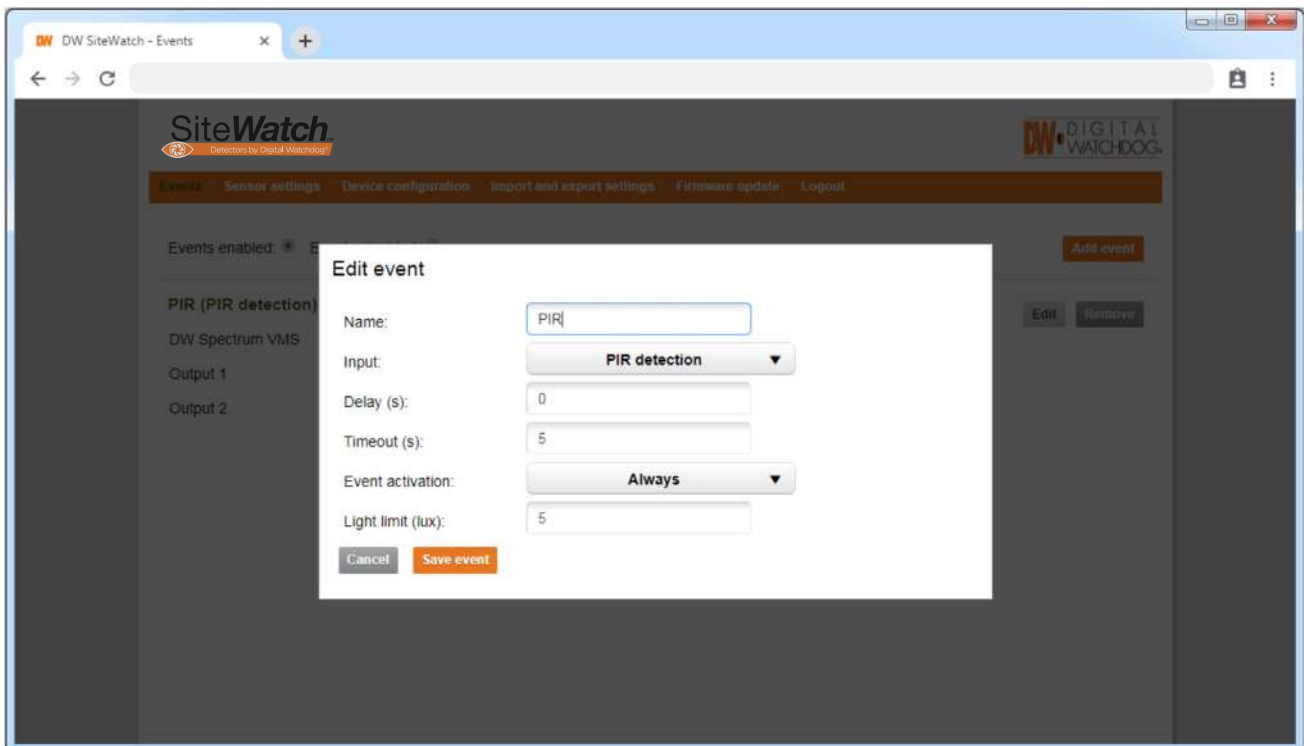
DW SiteWatch - Events

SiteWatch
Detectors by Digital Watchdog

DW DIGITAL WATCHDOG

Events Sensor settings Device configuration Import and export settings Firmware update Logout

Events enabled: E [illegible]

Add event

PIR (PIR detection)
DW Spectrum VMS
Output 1
Output 2

Edit Remove

Edit event

Name: PIR
Input: PIR detection
Delay (s): 0
Timeout (s): 5
Event activation: Always
Light limit (lux): 5

Cancel Save event